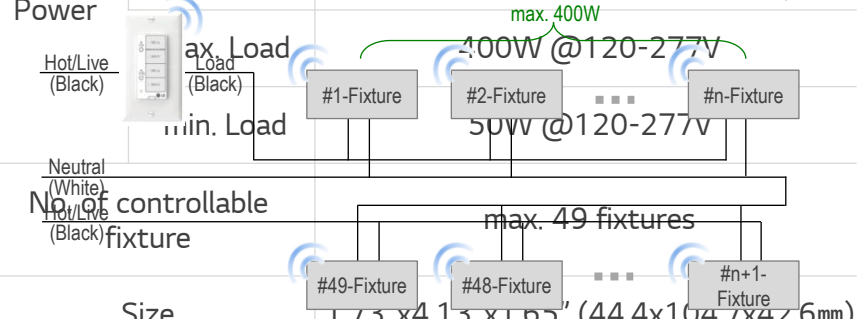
Power

max. 400W

Max. Load 400W @120-277V

Hot/Live (Black)

Load (Black)

#1-Fixture

#2-Fixture

#n-Fixture

min. Load 50W @120-277V

Neutral (White)

No. of controllable fixture

Hot/Live (Black)

max. 49 fixtures

#49-Fixture

#48-Fixture

#n+1-Fixture

Size 1.75 x4.13 x1.65" (44.4x104.7x42.6mm)